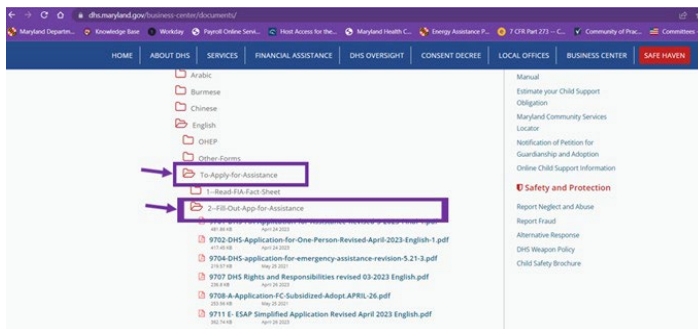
dhs.maryland.gov/business-center/documents/

Maryland Departm... Knowledge Base Workday Payroll Online Servi... Host Access for the... Maryland Health C... Energy Assistance P... 7 CFR Part 273 -- C... Community of Prac... Committees

HOME ABOUT DHS SERVICES FINANCIAL ASSISTANCE DHS OVERSIGHT CONSENT DECREE LOCAL OFFICES BUSINESS CENTER SAFE HAVEN

Arabic
Burmese
Chinese
English
OHEP
Other-Forms
To-Apply-for-Assistance
1--Read-FIA-Fact-Sheet
2--Fill-Out-App-for-Assistance
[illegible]
481.86 KB April 24 2023
9702-DHS-Application-for-One-Person-Revised-April-2023-English-1.pdf
417.49 KB April 24 2023
9704-DHS-application-for-emergency-assistance-revision-5.21-3.pdf
219.57 KB May 28 2021
9707 DHS Rights and Responsibilities revised 03-2023 English.pdf
226.8 KB April 24 2023
9708-A-Application-FC-Subsidized-Adopt.APRIL-26.pdf
253.36 KB May 28 2021
9711 E- ESAP Simplified Application Revised April 2023 English.pdf
382.74 KB April 24 2023

Manual
Estimate your Child Support Obligation
Maryland Community Services Locator
Notification of Petition for Guardianship and Adoption
Online Child Support Information

Safety and Protection
Report Neglect and Abuse
Report Fraud
Alternative Response
DHS Weapon Policy
Child Safety Brochure